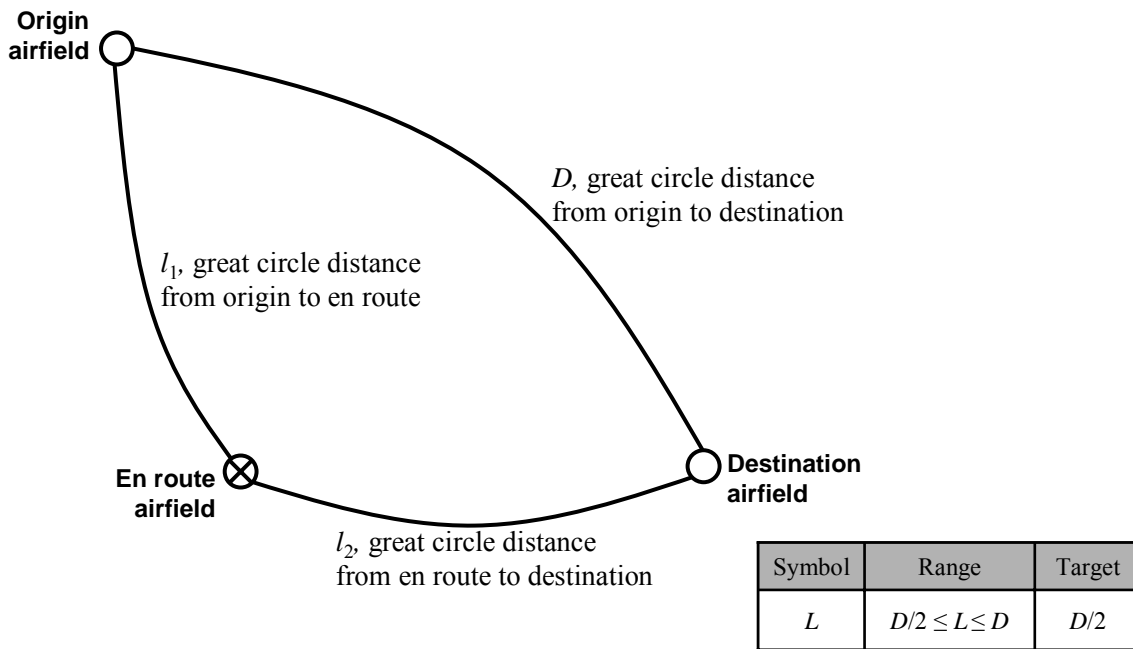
Origin airfield

$D$, great circle distance from origin to destination

$l_1$, great circle distance from origin to en route

En route airfield

Destination airfield

$l_2$, great circle distance from en route to destination

| Symbol | Range | Target |
|---|---|---|
| $L$ | $D/2 \leq L \leq D$ | $D/2$ |